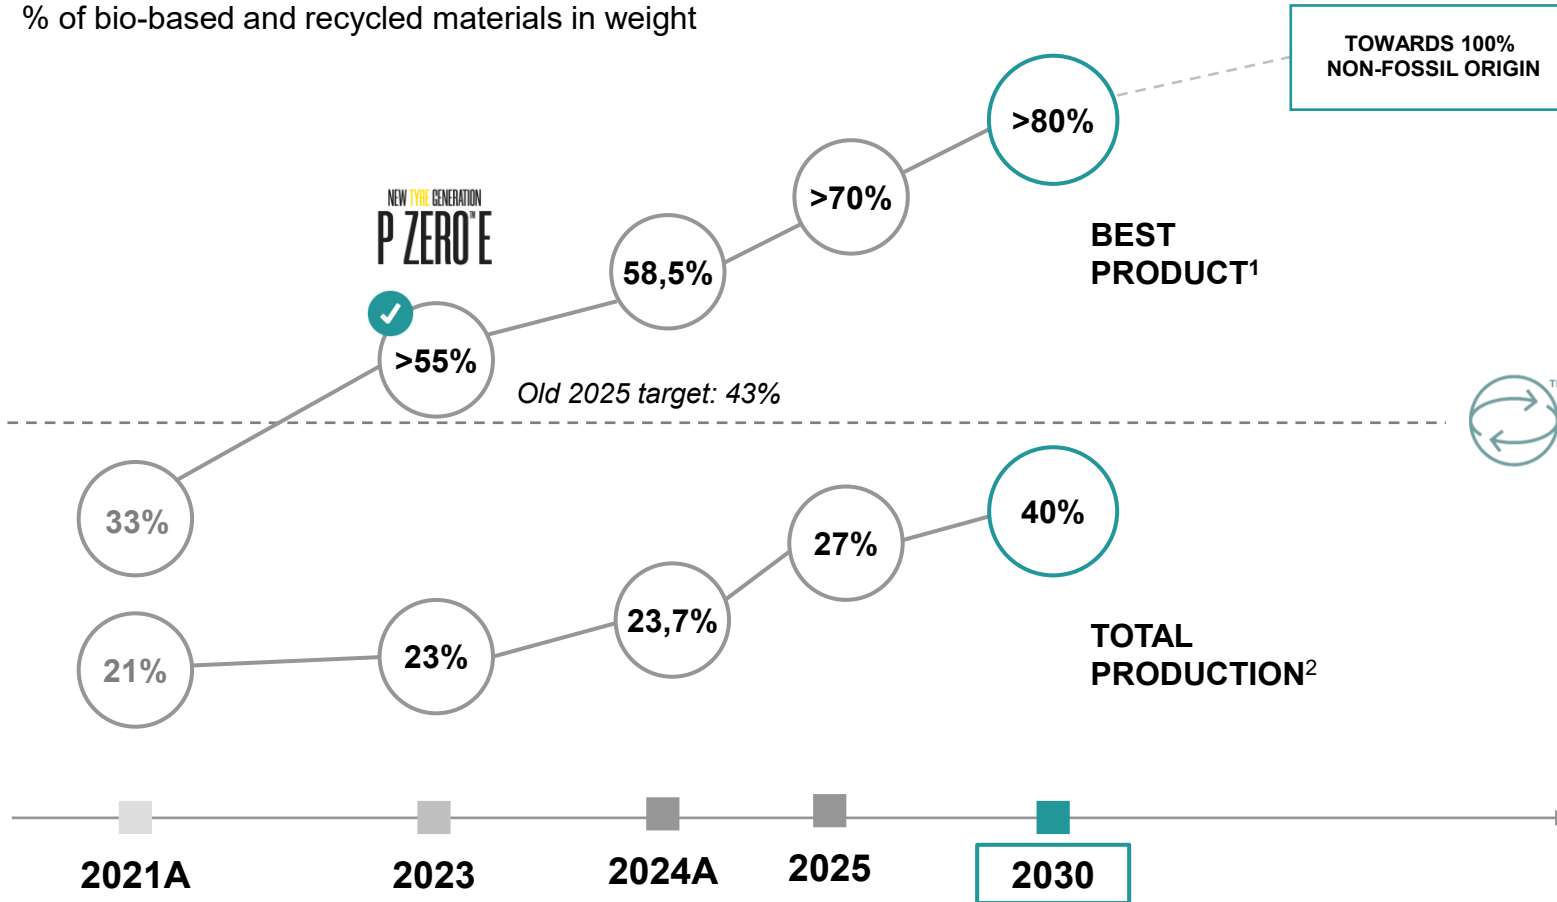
% of bio-based and recycled materials in weight

TOWARDS 100% NON-FOSSIL ORIGIN

NEW TYRE GENERATION
P ZERO™ E

>80%
>70%
58,5%
>55%
33%

BEST PRODUCT$^1$

Old 2025 target: 43%

40%
27%
23,7%
23%
21%

TOTAL PRODUCTION$^2$

2021A
2023
2024A
2025
2030